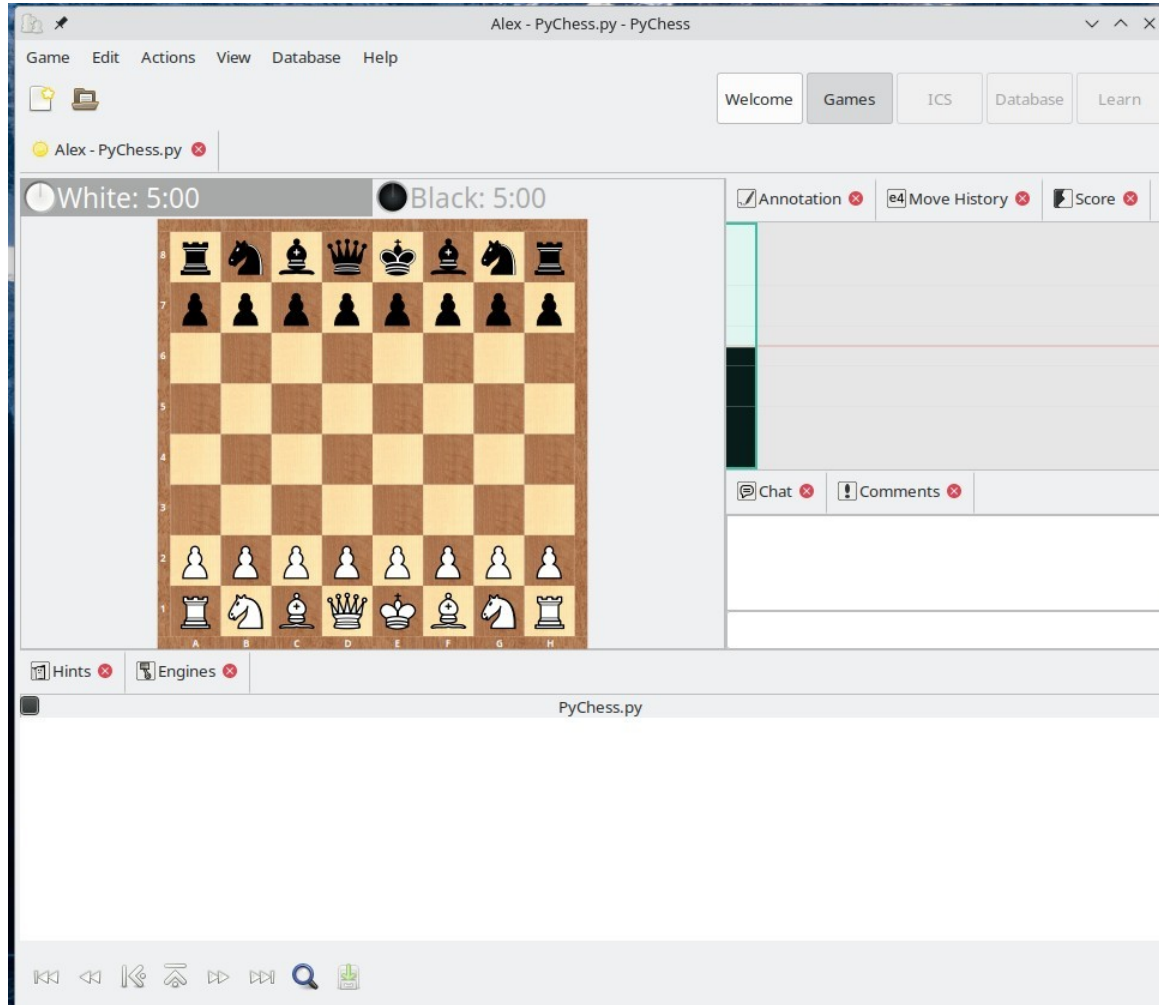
Alex - PyChess.py - PyChess

Game Edit Actions View Database Help

Welcome Games ICS Database Learn

Alex - PyChess.py

White: 5:00 Black: 5:00

8
7
6
5
4
3
2
1
A B C D E F G H

Annotation Move History Score

Chat Comments

Hints Engines

PyChess.py